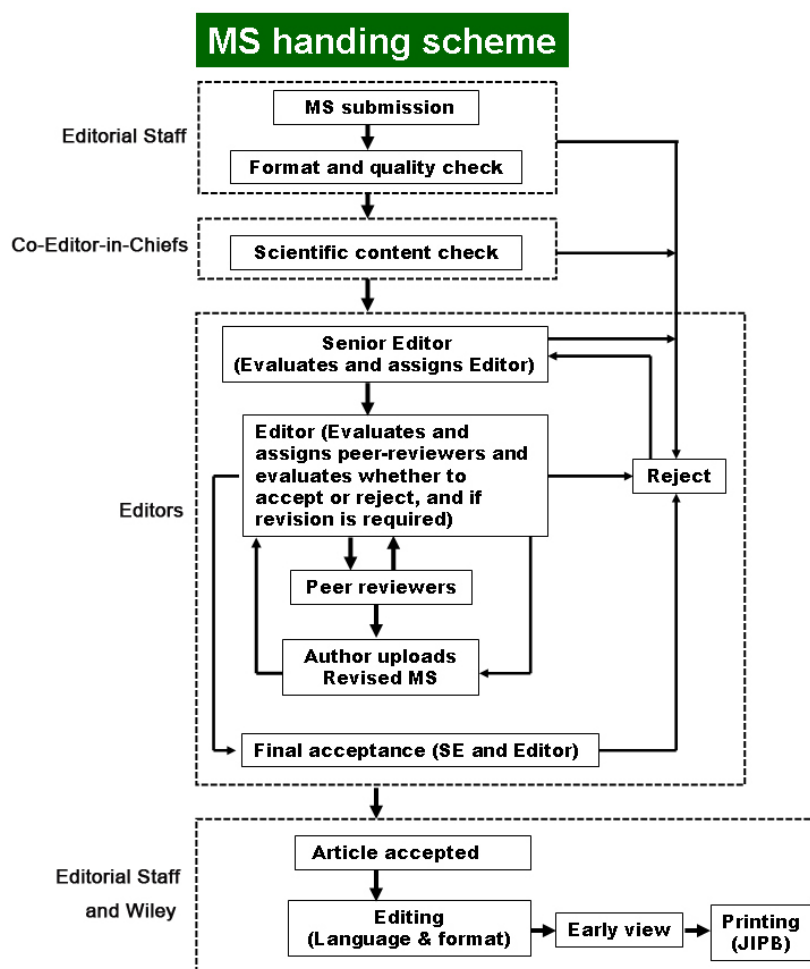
MS handing scheme

Editorial Staff

MS submission

Format and quality check

Co-Editor-in-Chiefs

Scientific content check

Editors

Senior Editor (Evaluates and assigns Editor)

Editor (Evaluates and assigns peer-reviewers and evaluates whether to accept or reject, and if revision is required)

Reject

Peer reviewers

Author uploads Revised MS

Final acceptance (SE and Editor)

Editorial Staff and Wiley

Article accepted

Editing (Language & format)

Early view

Printing (JIPB)